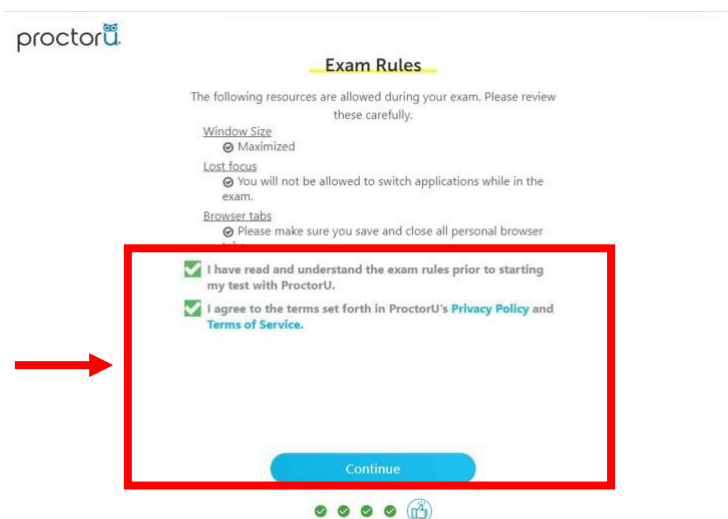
proctorU

Exam Rules

The following resources are allowed during your exam. Please review these carefully.

Window Size
Maximized

Lost focus
You will not be allowed to switch applications while in the exam.

Browser tabs
Please make sure you save and close all personal browser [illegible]

I have read and understand the exam rules prior to starting my test with ProctorU.

I agree to the terms set forth in ProctorU's Privacy Policy and Terms of Service.

Continue